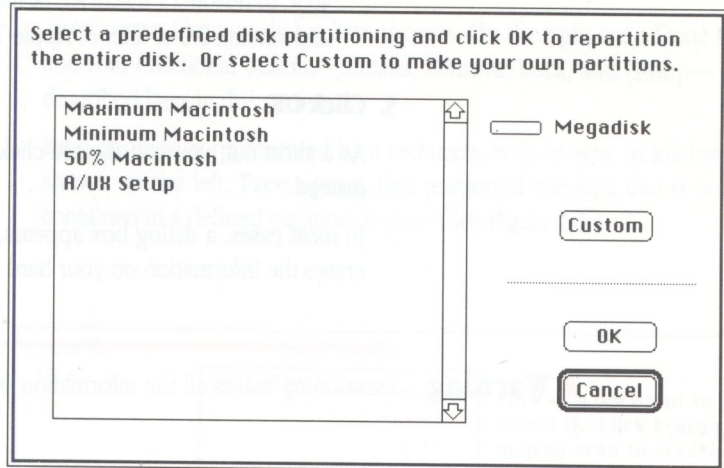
Select a predefined disk partitioning and click OK to repartition the entire disk. Or select Custom to make your own partitions.

Maximum Macintosh
Minimum Macintosh
50% Macintosh
A/UX Setup

Megadisk

Custom

OK

Cancel